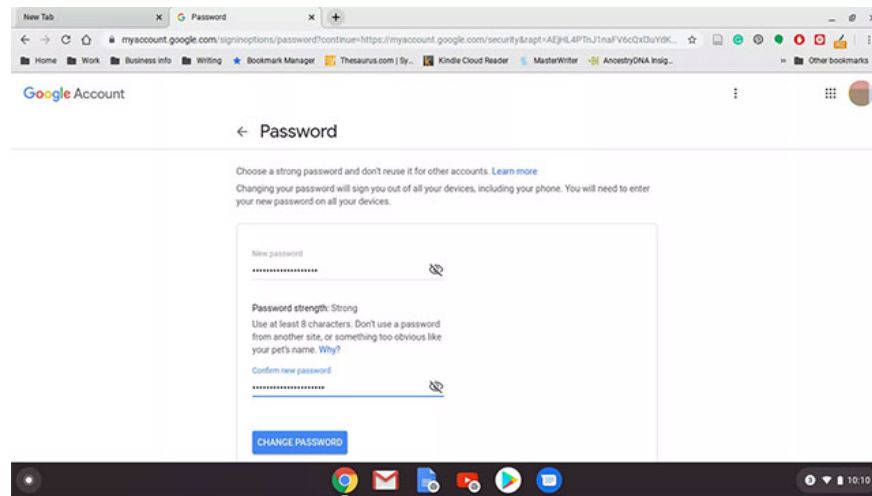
New Tab
Password
myaccount.google.com/signinoptions/password?continue=https://myaccount.google.com/security&rapt=AEjHL4PTnJ1naFV6cQxl3uYdK...
Home Work Business info Writing Bookmark Manager Thesaurus.com | Sy... Kindle Cloud Reader MasterWriter AncestryDNA Insig...
Other bookmarks

Google Account

← Password

Choose a strong password and don't reuse it for other accounts. Learn more

Changing your password will sign you out of all your devices, including your phone. You will need to enter your new password on all your devices.

New password

••••••••••••••••••••

Password strength: Strong

Use at least 8 characters. Don't use a password from another site, or something too obvious like your pet's name. Why?

Confirm new password

••••••••••••••••••••

CHANGE PASSWORD

10:10